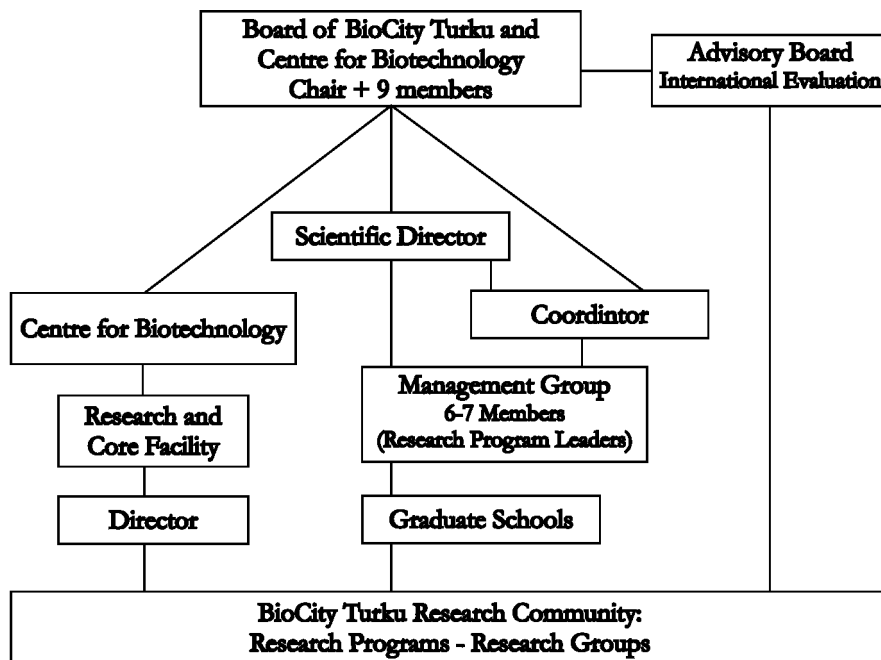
Board of BioCity Turku and
Centre for Biotechnology
Chair + 9 members

Advisory Board
International Evaluation

Scientific Director

Centre for Biotechnology

Coordintor

Management Group
6-7 Members
(Research Program Leaders)

Research and
Core Facility

Director

Graduate Schools

BioCity Turku Research Community:
Research Programs - Research Groups